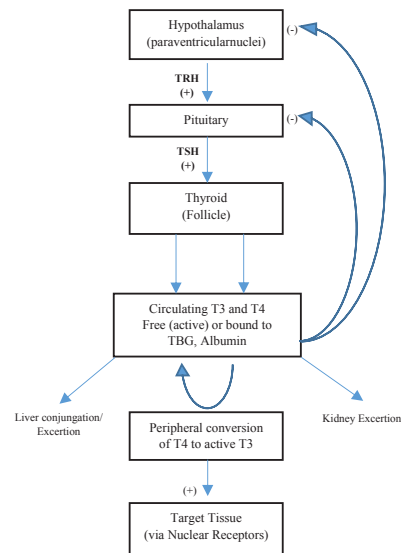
Hypothalamus (paraventricularnuclei)

(-)

TRH
(+)

Pituitary

(-)

TSH
(+)

Thyroid
(Follicle)

Circulating T3 and T4
Free (active) or bound to TBG, Albumin

Liver conjungation/ Excertion

Kidney Excertion

Peripheral conversion of T4 to active T3

(+)

Target Tissue
(via Nuclear Receptors)